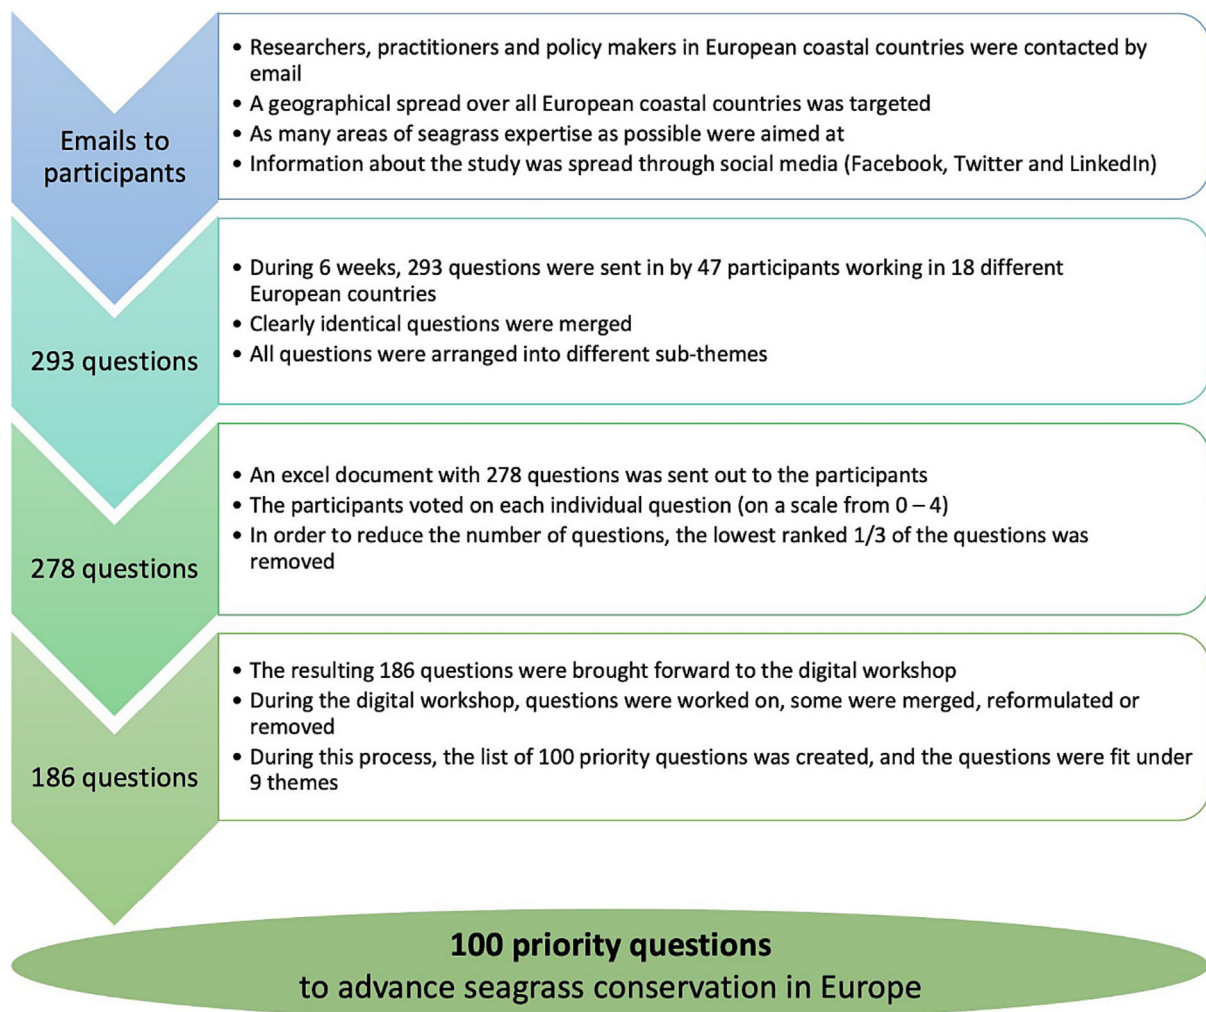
Emails to participants

• Researchers, practitioners and policy makers in European coastal countries were contacted by email
• A geographical spread over all European coastal countries was targeted
• As many areas of seagrass expertise as possible were aimed at
• Information about the study was spread through social media (Facebook, Twitter and LinkedIn)

293 questions

• During 6 weeks, 293 questions were sent in by 47 participants working in 18 different European countries
• Clearly identical questions were merged
• All questions were arranged into different sub-themes

278 questions

• An excel document with 278 questions was sent out to the participants
• The participants voted on each individual question (on a scale from 0 – 4)
• In order to reduce the number of questions, the lowest ranked 1/3 of the questions was removed

186 questions

• The resulting 186 questions were brought forward to the digital workshop
• During the digital workshop, questions were worked on, some were merged, reformulated or removed
• During this process, the list of 100 priority questions was created, and the questions were fit under 9 themes

100 priority questions
to advance seagrass conservation in Europe